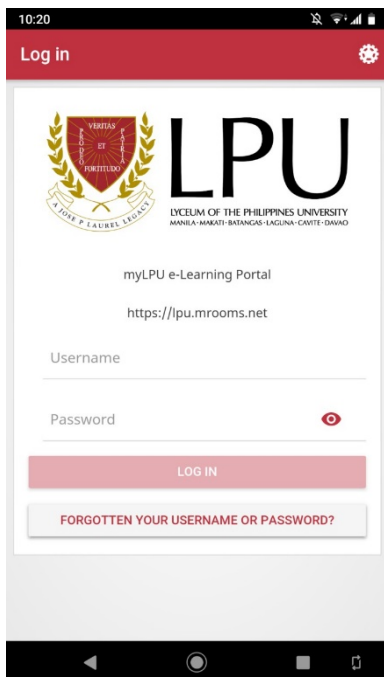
10:20

Log in

VERITAS
PRO DEO
ET
PATRIA
FORTITUDO
A JOSE P. LAUREL LEGACY

LPU
LYCEUM OF THE PHILIPPINES UNIVERSITY
MANILA · MAKATI · BATANGAS · LAGUNA · CAVITE · DAVAO

myLPU e-Learning Portal

https://lpu.mrooms.net

Username

Password

LOG IN

FORGOTTEN YOUR USERNAME OR PASSWORD?